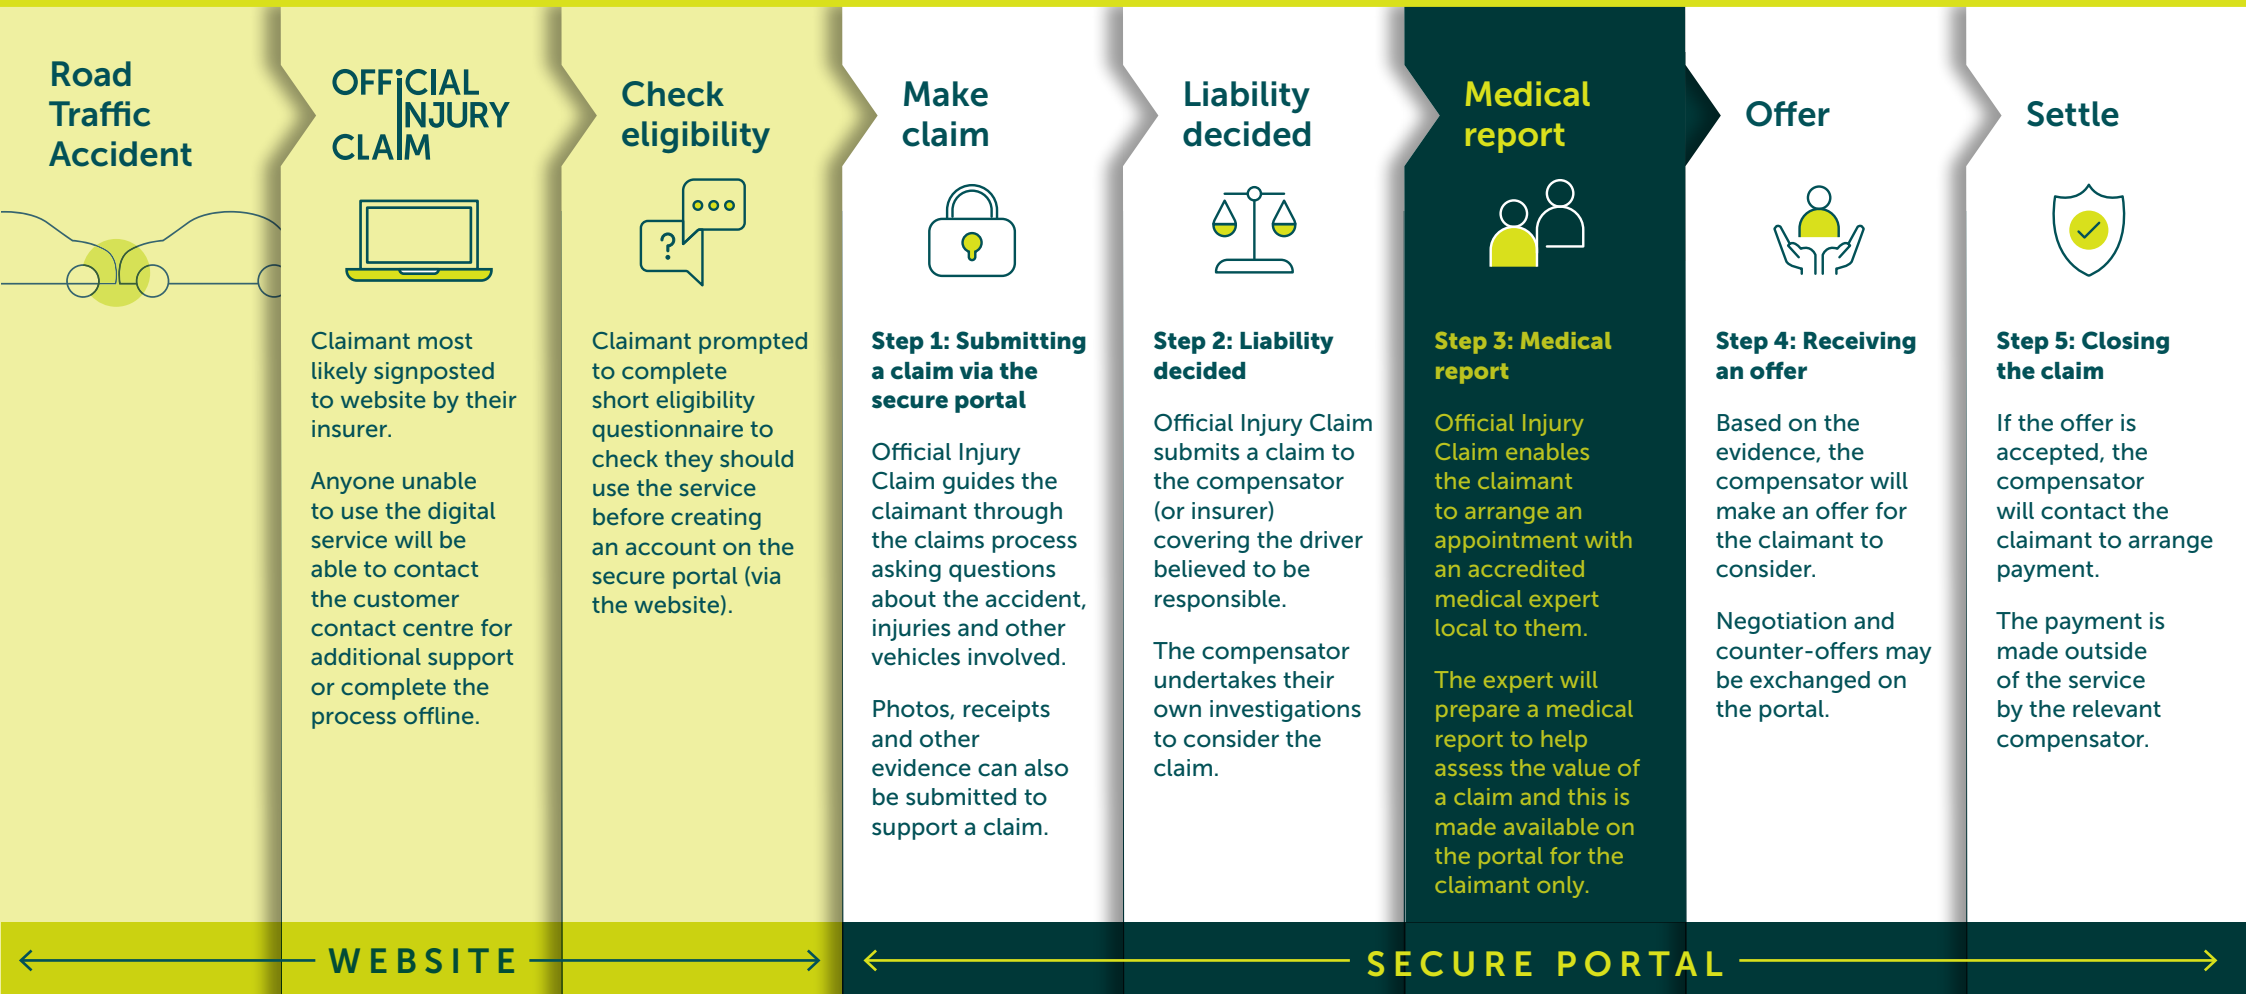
Road Traffic Accident

OFFICIAL INJURY CLAIM

Claimant most likely signposted to website by their insurer.

Anyone unable to use the digital service will be able to contact the customer contact centre for additional support or complete the process offline.

Check eligibility

Claimant prompted to complete short eligibility questionnaire to check they should use the service before creating an account on the secure portal (via the website).

Make claim

**Step 1: Submitting a claim via the secure portal**

Official Injury Claim guides the claimant through the claims process asking questions about the accident, injuries and other vehicles involved.

Photos, receipts and other evidence can also be submitted to support a claim.

Liability decided

**Step 2: Liability decided**

Official Injury Claim submits a claim to the compensator (or insurer) covering the driver believed to be responsible.

The compensator undertakes their own investigations to consider the claim.

Medical report

**Step 3: Medical report**

Official Injury Claim enables the claimant to arrange an appointment with an accredited medical expert local to them.

The expert will prepare a medical report to help assess the value of a claim and this is made available on the portal for the claimant only.

Offer

**Step 4: Receiving an offer**

Based on the evidence, the compensator will make an offer for the claimant to consider.

Negotiation and counter-offers may be exchanged on the portal.

Settle

**Step 5: Closing the claim**

If the offer is accepted, the compensator will contact the claimant to arrange payment.

The payment is made outside of the service by the relevant compensator.

WEBSITE

SECURE PORTAL